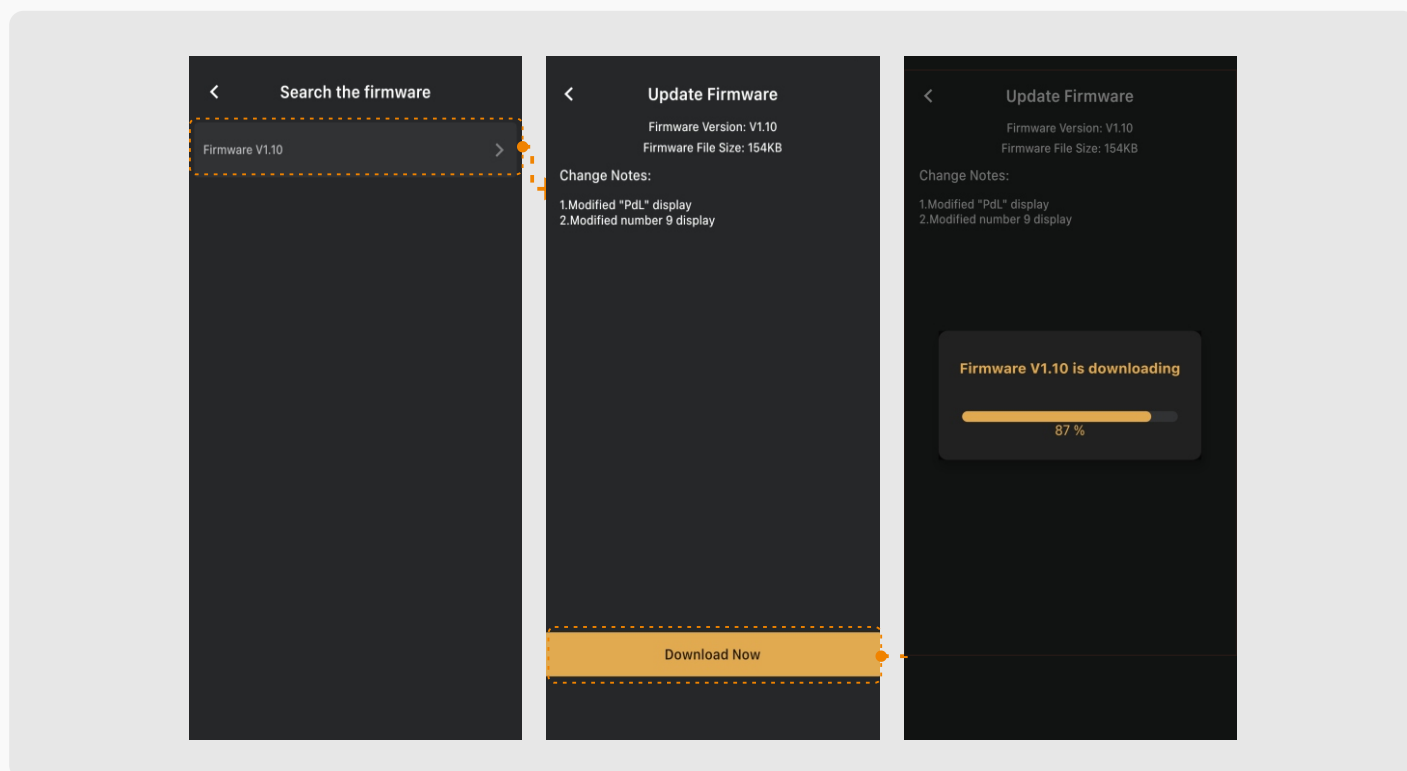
Search the firmware

Firmware V1.10

Update Firmware

Firmware Version: V1.10
Firmware File Size: 154KB

Change Notes:

1.Modified "PdL" display
2.Modified number 9 display

Download Now

Update Firmware

Firmware Version: V1.10
Firmware File Size: 154KB

Change Notes:

1.Modified "PdL" display
2.Modified number 9 display

Firmware V1.10 is downloading

87 %